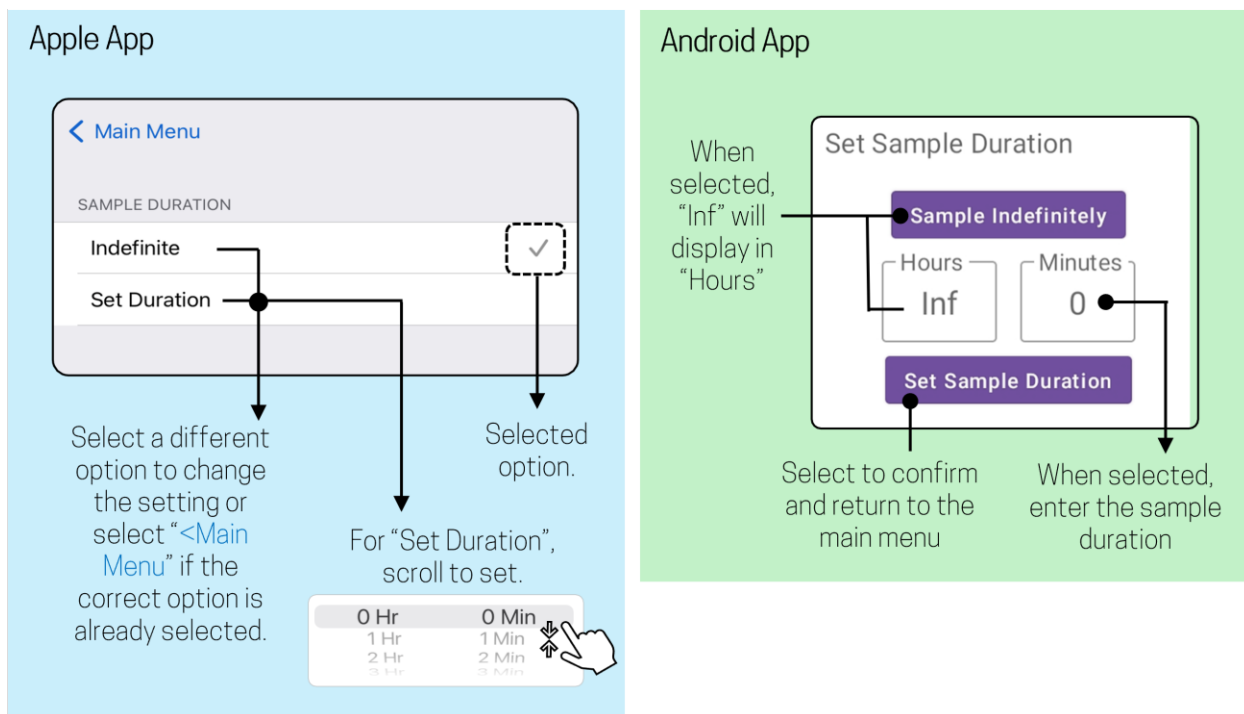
Apple App

< Main Menu

SAMPLE DURATION

Indefinite

Set Duration

Select a different option to change the setting or select "<Main Menu" if the correct option is already selected.

Selected option.

For "Set Duration", scroll to set.

| 0 Hr | 0 Min |
|---|---|
| 1 Hr | 1 Min |
| 2 Hr | 2 Min |
| 3 Hr | 3 Min |

Android App

Set Sample Duration

When selected, "Inf" will display in "Hours"

Sample Indefinitely

Hours
Inf

Minutes
0

Set Sample Duration

Select to confirm and return to the main menu

When selected, enter the sample duration